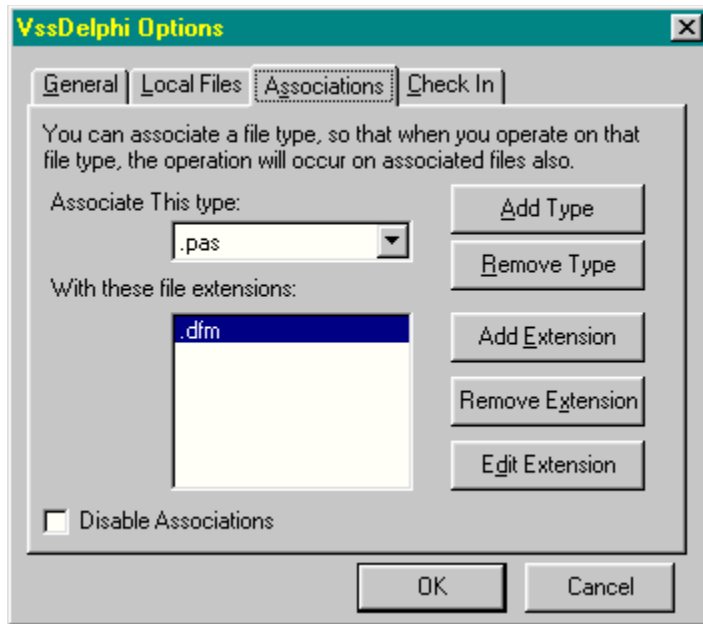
VssDelphi Options

General | Local Files | Associations | Check In

You can associate a file type, so that when you operate on that file type, the operation will occur on associated files also.

Associate This type:

.pas

With these file extensions:

.dfm

Add Type

Remove Type

Add Extension

Remove Extension

Edit Extension

Disable Associations

OK

Cancel